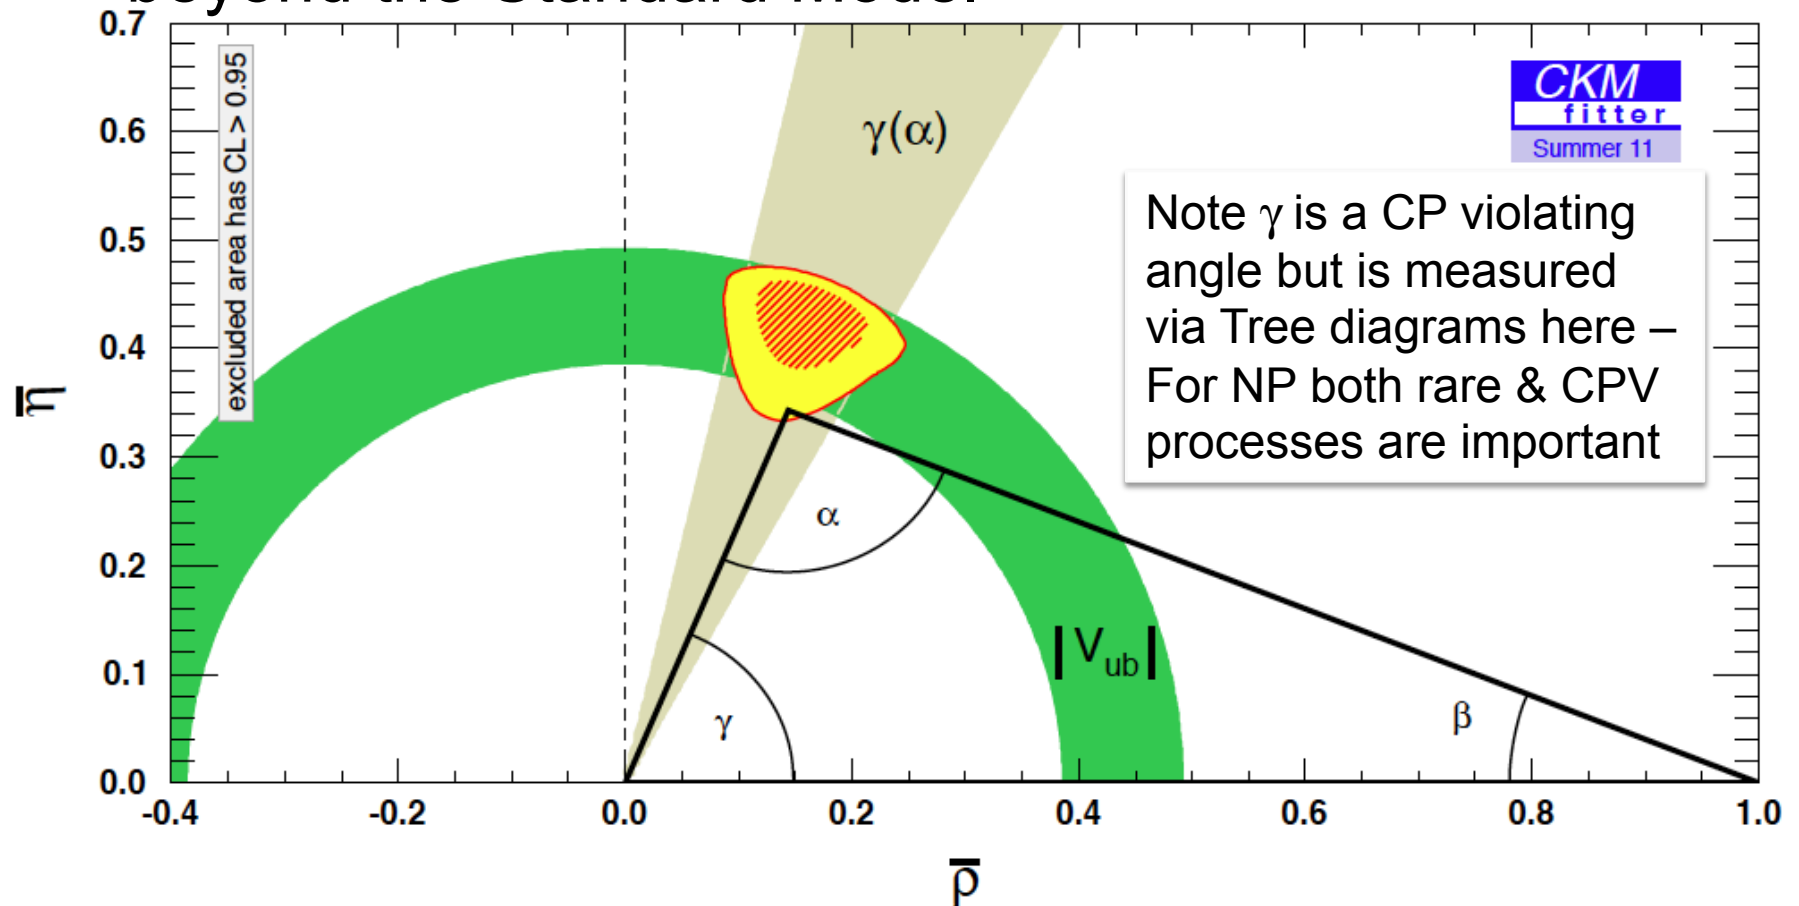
0.7
0.6
0.5
0.4
0.3
0.2
0.1
0.0
$\bar{\eta}$
excluded area has CL > 0.95
$\gamma(\alpha)$
CKM fitter
Summer 11
Note $\gamma$ is a CP violating angle but is measured via Tree diagrams here – For NP both rare & CPV processes are important
$\alpha$
$|V_{ub}|$
$\gamma$
$\beta$
-0.4
-0.2
0.0
0.2
0.4
0.6
0.8
1.0
$\bar{\rho}$